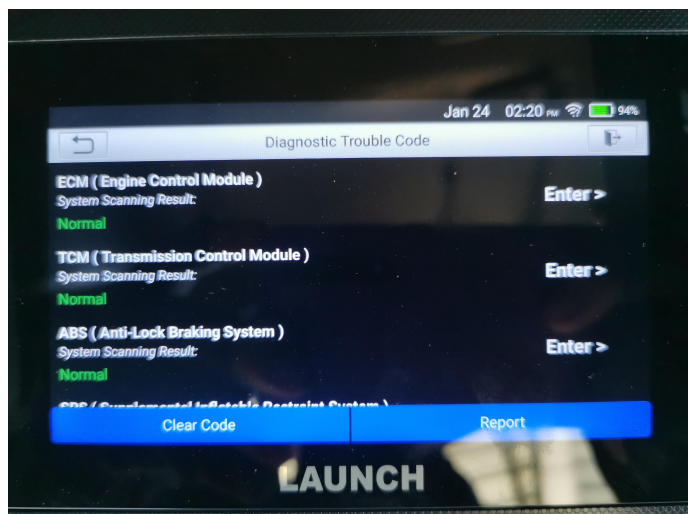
Jan 24 02:20 PM 94%

Diagnostic Trouble Code

ECM ( Engine Control Module )
System Scanning Result:
Normal

Enter >

TCM ( Transmission Control Module )
System Scanning Result:
Normal

Enter >

ABS ( Anti-Lock Braking System )
System Scanning Result:
Normal

Enter >

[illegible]

Clear Code

Report

LAUNCH